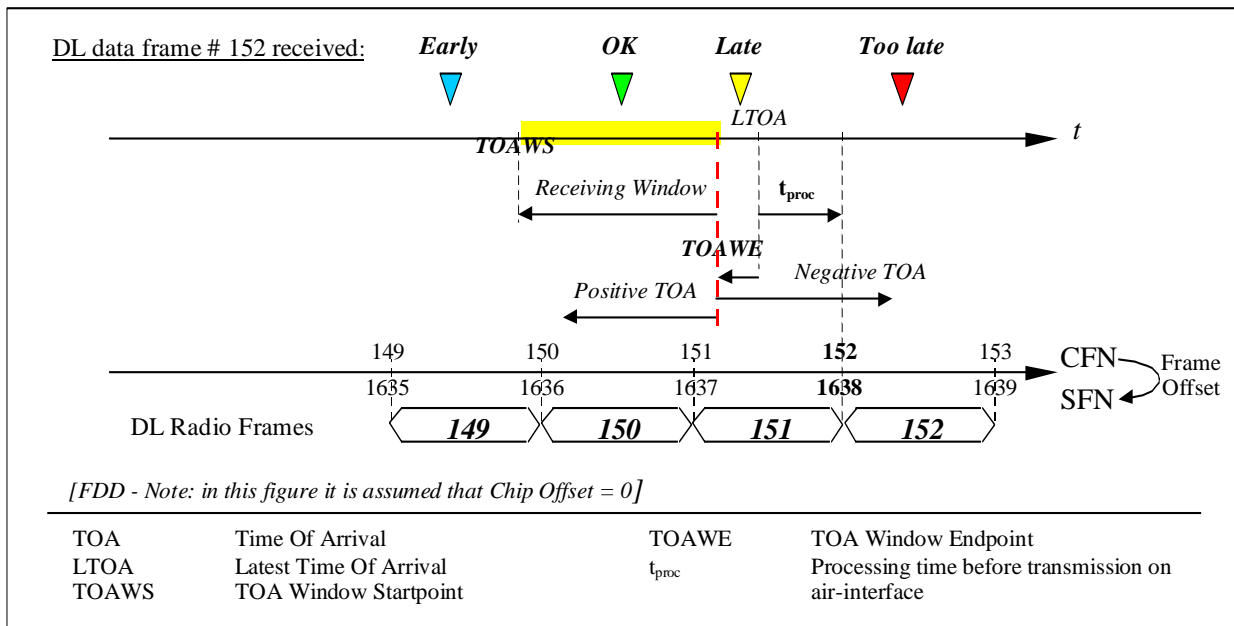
DL data frame # 152 received:

Early

OK

Late

Too late

LTOA

$t$

TOAWS

Receiving Window

$t_{proc}$

TOAWE

Negative TOA

Positive TOA

149 150 151 152 153

CFN

Frame Offset

1635 1636 1637 1638 1639

SFN

DL Radio Frames

149

150

151

152

[FDD - Note: in this figure it is assumed that Chip Offset = 0]

| | | | |
|---|---|---|---|
| TOA | Time Of Arrival | TOAWE | TOA Window Endpoint |
| LTOA | Latest Time Of Arrival | $t_{proc}$ | Processing time before transmission on air-interface |
| TOAWS | TOA Window Startpoint | | |